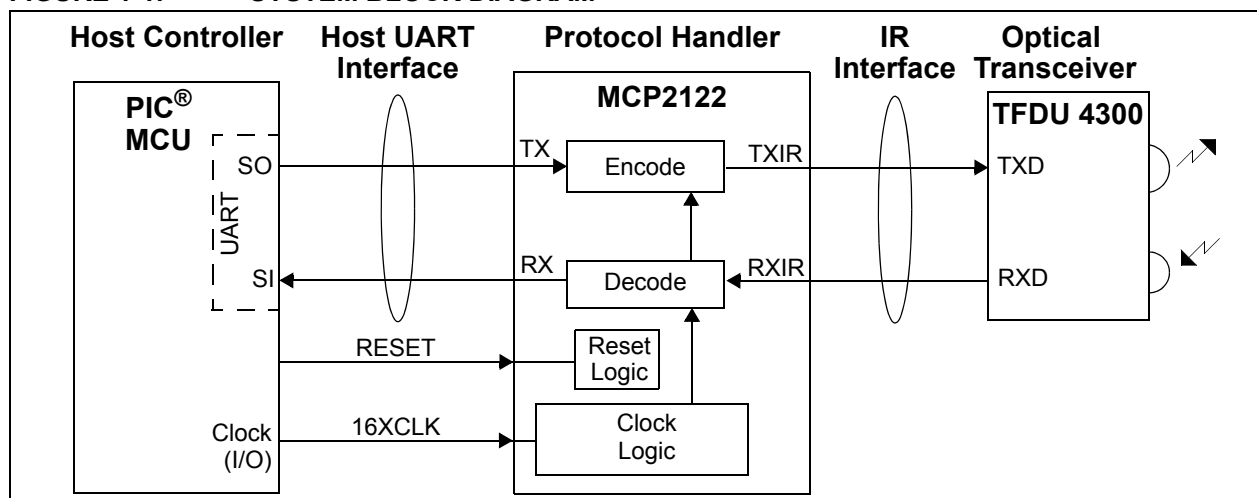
FIGURE 1-1: SYSTEM BLOCK DIAGRAM

Host Controller

Host UART Interface

Protocol Handler

IR Interface

Optical Transceiver

PIC® MCU

UART

SO

SI

MCP2122

TX

Encode

TXIR

RX

Decode

RXIR

RESET

Reset Logic

16XCLK

Clock Logic

Clock (I/O)

TFDU 4300

TXD

RXD